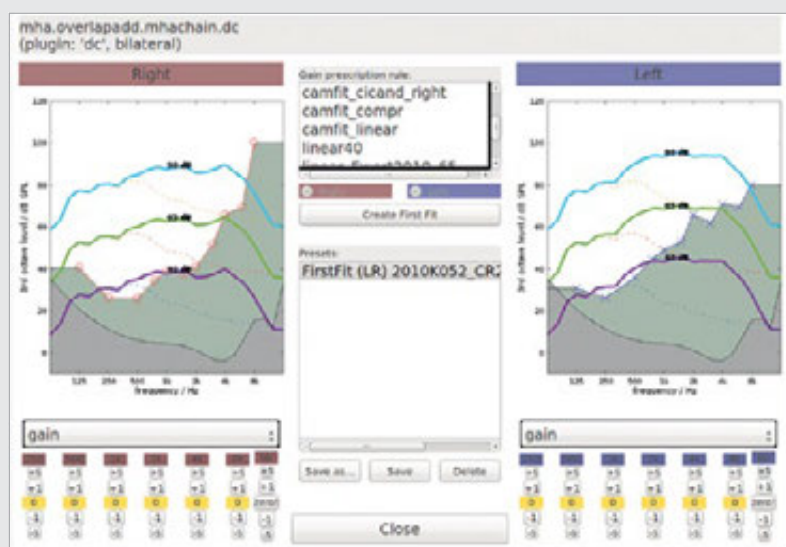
mha.overlapadd.mhachain.dc
(plugin: 'dc', bilateral)

Right

Gain prescription rule:
camfit_cicand_right
camfit_compr
camfit_linear
linear40
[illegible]

Left

Create First Fit

Presets:
FirstFit (LR) 2010K052_CR2

Save as... Save Delete

gain

gain

Close

Frequency / Hz

Frequency / Hz

3rd octave level / dB SPL

3rd octave level / dB SPL

120
100
80
60
40
20
0

125 250 500 1k 2k 4k 8k

+5
+1
0
-1
-5
zero